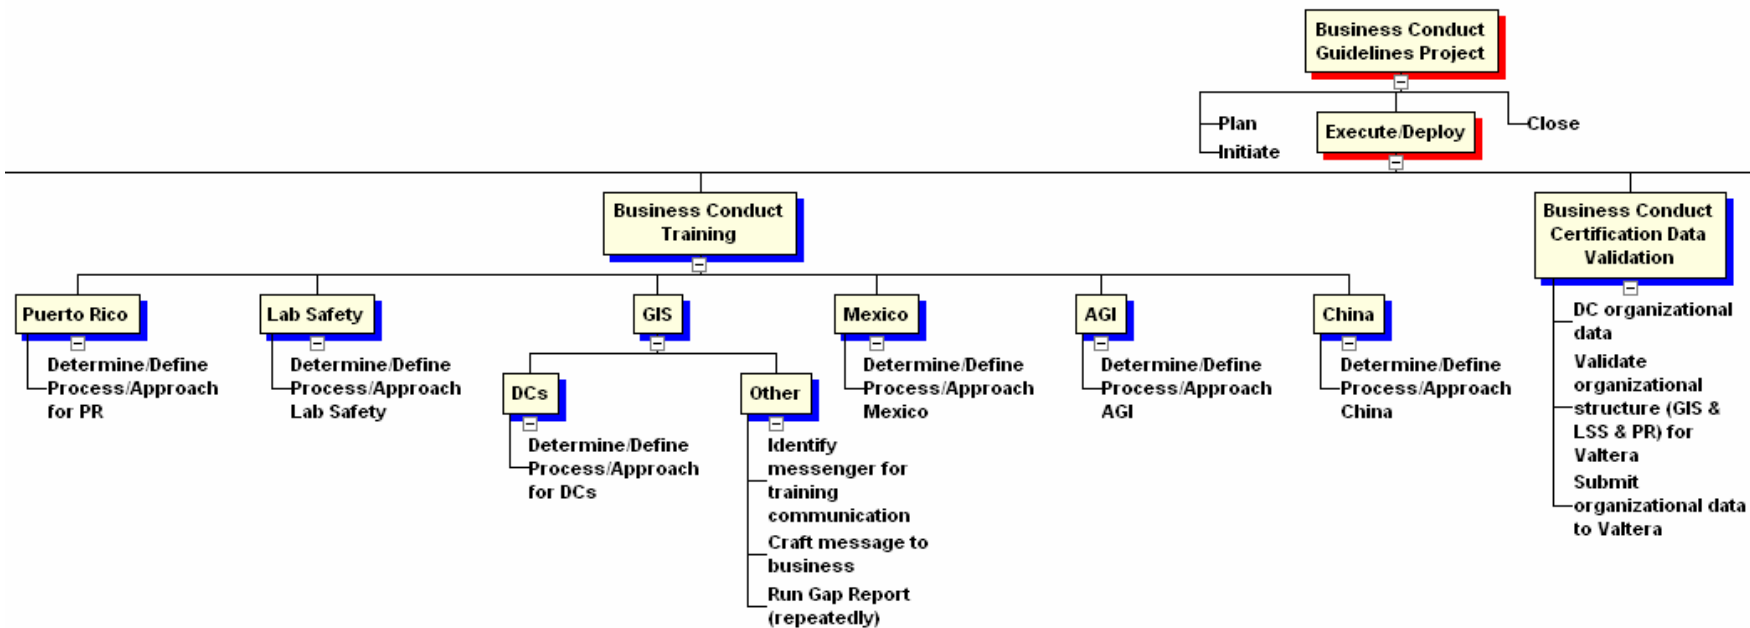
Business Conduct Guidelines Project

Plan

Initiate

Execute/Deploy

Close

Business Conduct Training

Puerto Rico

Determine/Define Process/Approach for PR

Lab Safety

Determine/Define Process/Approach Lab Safety

GIS

DCs

Determine/Define Process/Approach for DCs

Other

Identify messenger for training communication

Craft message to business

Run Gap Report (repeatedly)

Mexico

Determine/Define Process/Approach Mexico

AGI

Determine/Define Process/Approach AGI

China

Determine/Define Process/Approach China

Business Conduct Certification Data Validation

DC organizational data

Validate organizational structure (GIS & LSS & PR) for Valtera

Submit organizational data to Valtera